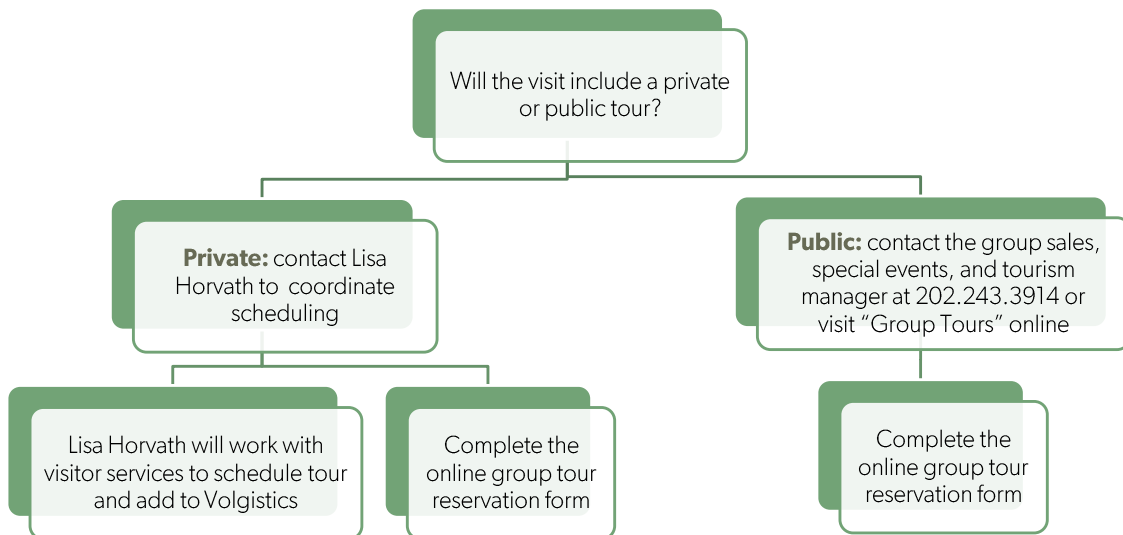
Will the visit include a private or public tour?

**Private:** contact Lisa Horvath to coordinate scheduling

**Public:** contact the group sales, special events, and tourism manager at 202.243.3914 or visit “Group Tours” online

Lisa Horvath will work with visitor services to schedule tour and add to Volgistics

Complete the online group tour reservation form

Complete the online group tour reservation form